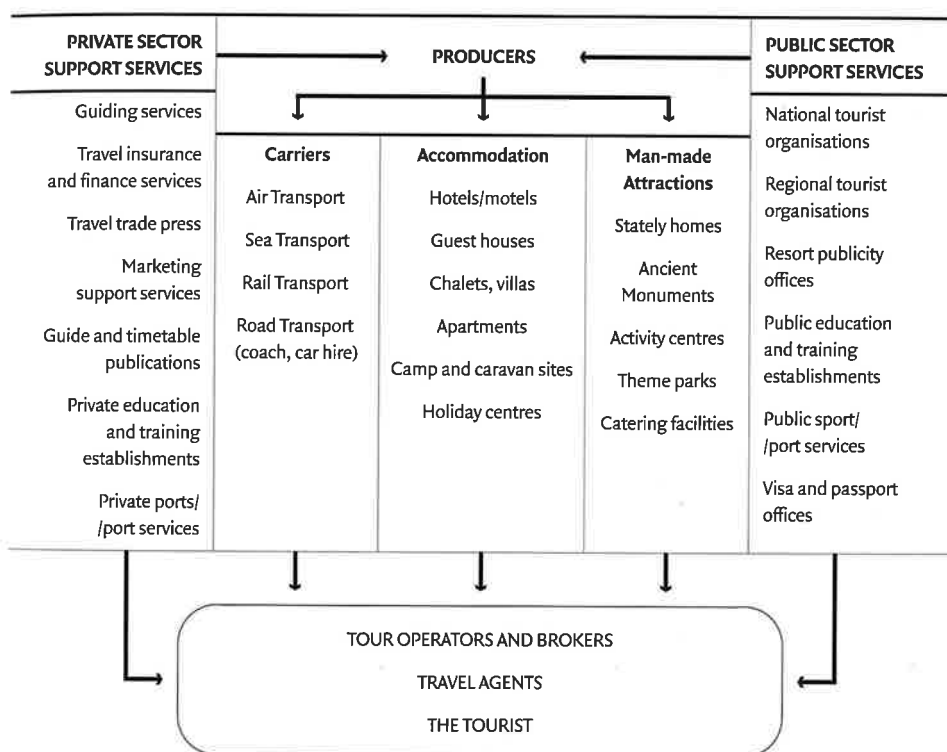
PRIVATE SECTOR SUPPORT SERVICES

PRODUCERS

PUBLIC SECTOR SUPPORT SERVICES

Guiding services

Travel insurance and finance services

Travel trade press

Marketing support services

Guide and timetable publications

Private education and training establishments

Private ports/ /port services

Carriers

Air Transport

Sea Transport

Rail Transport

Road Transport (coach, car hire)

Accommodation

Hotels/motels

Guest houses

Chalets, villas

Apartments

Camp and caravan sites

Holiday centres

Man-made Attractions

Stately homes

Ancient Monuments

Activity centres

Theme parks

Catering facilities

National tourist organisations

Regional tourist organisations

Resort publicity offices

Public education and training establishments

Public sport/ /port services

Visa and passport offices

TOUR OPERATORS AND BROKERS

TRAVEL AGENTS

THE TOURIST